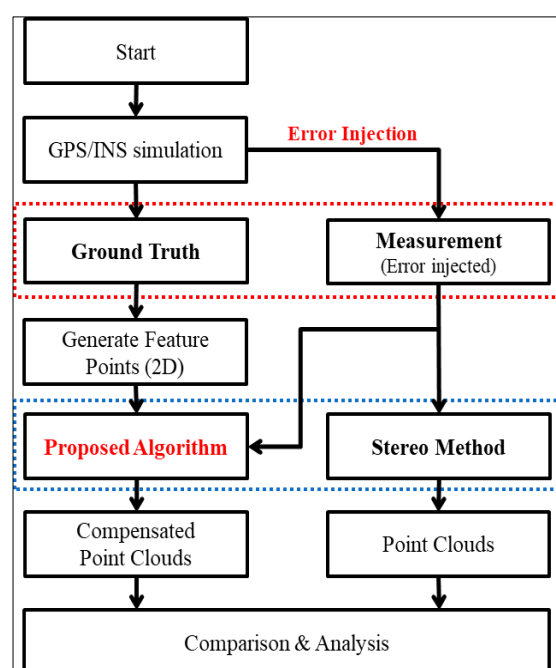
Start

GPS/INS simulation

Error Injection

Ground Truth

Measurement
(Error injected)

Generate Feature Points (2D)

Proposed Algorithm

Stereo Method

Compensated Point Clouds

Point Clouds

Comparison & Analysis